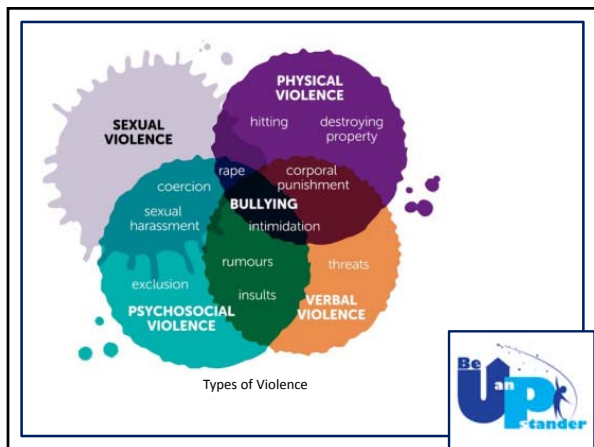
PHYSICAL VIOLENCE

SEXUAL VIOLENCE

hitting

destroying property

rape

corporal punishment

coercion

BULLYING

sexual harassment

intimidation

rumours

threats

exclusion

insults

PSYCHOSOCIAL VIOLENCE

VERBAL VIOLENCE

Types of Violence

Be an Up stander